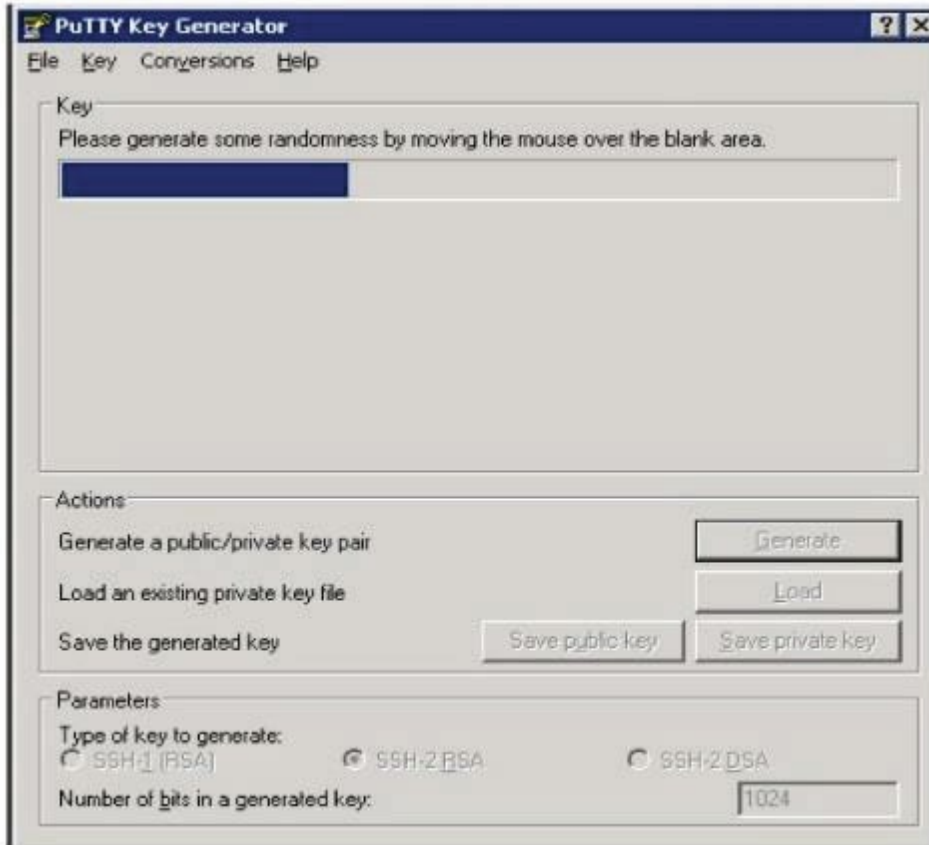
PuTTY Key Generator

?
X

File Key Conversions Help

Key

Please generate some randomness by moving the mouse over the blank area.

Actions

Generate a public/private key pair

Generate

Load an existing private key file

Load

Save the generated key

Save public key

Save private key

Parameters

Type of key to generate:

SSH-1 (RSA)

SSH-2 RSA

SSH-2 DSA

Number of bits in a generated key:

1024